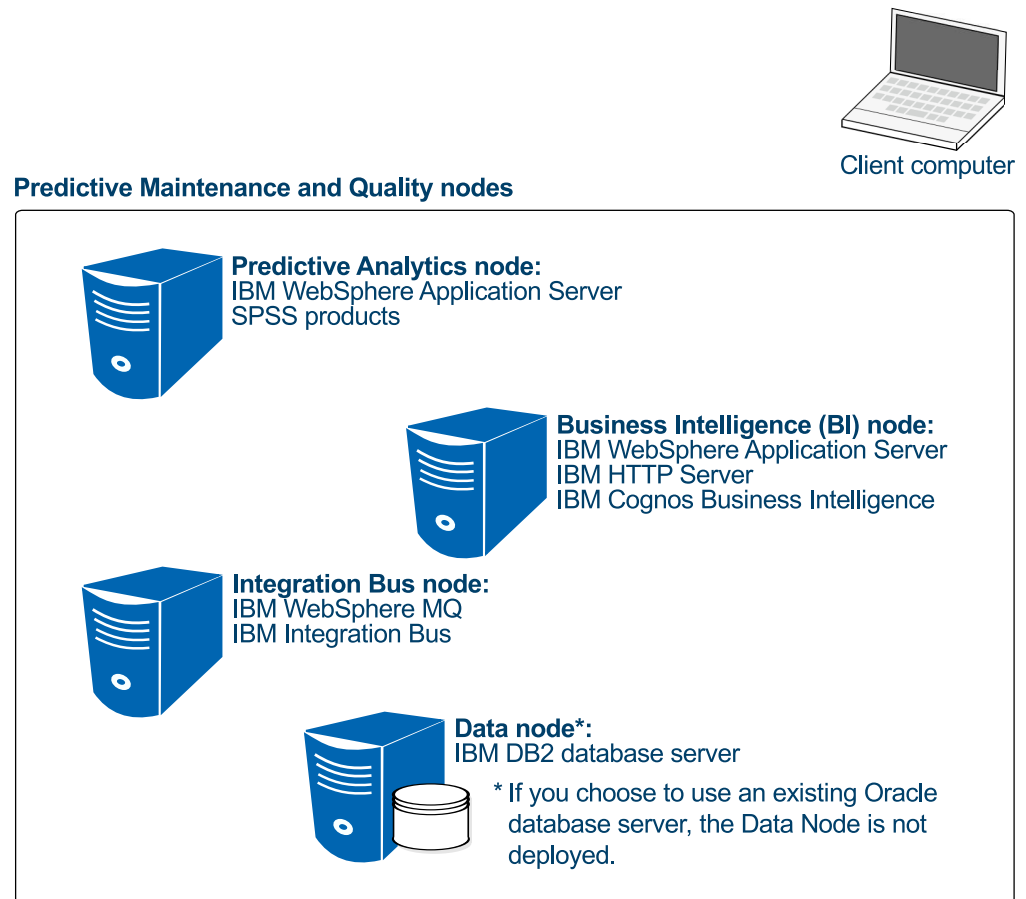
Client computer

Predictive Maintenance and Quality nodes

Predictive Analytics node:
IBM WebSphere Application Server
SPSS products

Business Intelligence (BI) node:
IBM WebSphere Application Server
IBM HTTP Server
IBM Cognos Business Intelligence

Integration Bus node:
IBM WebSphere MQ
IBM Integration Bus

Data node*:
IBM DB2 database server

* If you choose to use an existing Oracle database server, the Data Node is not deployed.